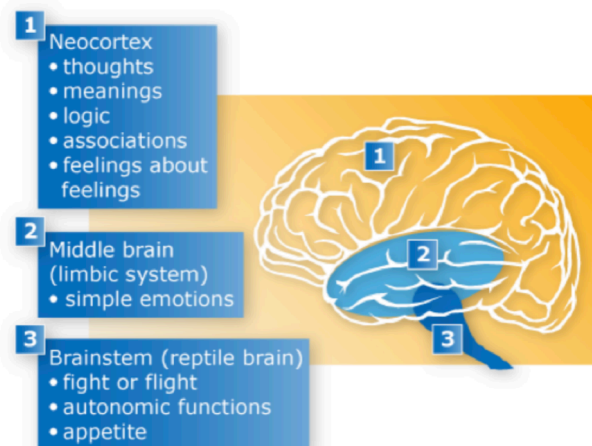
1
Neocortex
• thoughts
• meanings
• logic
• associations
• feelings about feelings

2
Middle brain (limbic system)
• simple emotions

3
Brainstem (reptile brain)
• fight or flight
• autonomic functions
• appetite

1

2

3